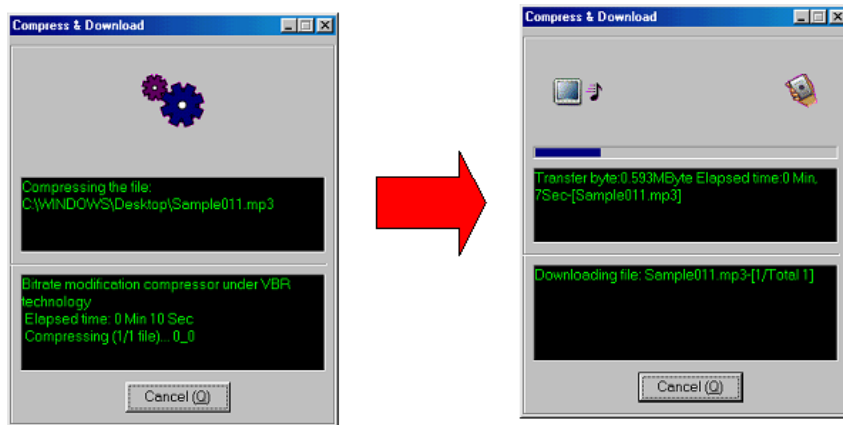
Compress & Download

Compressing the file:
C:\WINDOWS\Desktop\Sample011.mp3

Bitrate modification compressor under VBR technology
Elapsed time: 0 Min 10 Sec
Compressing (1/1 file)... 0_0

Cancel (Q)

Compress & Download

Transfer byte:0.593MByte Elapsed time:0 Min, 7Sec-[Sample011.mp3]

Downloading file: Sample011.mp3-[1/Total 1]

Cancel (Q)